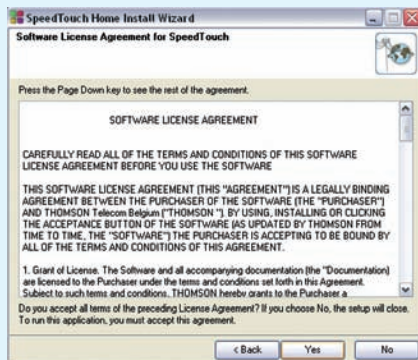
SpeedTouch Home Install Wizard

Software License Agreement for SpeedTouch

Press the Page Down key to see the rest of the agreement.

SOFTWARE LICENSE AGREEMENT

CAREFULLY READ ALL OF THE TERMS AND CONDITIONS OF THIS SOFTWARE LICENSE AGREEMENT BEFORE YOU USE THE SOFTWARE

THIS SOFTWARE LICENSE AGREEMENT (THIS "AGREEMENT") IS A LEGALLY BINDING AGREEMENT BETWEEN THE PURCHASER OF THE SOFTWARE (THE "PURCHASER") AND THOMSON Telecom Belgium ("THOMSON "). BY USING, INSTALLING OR CLICKING THE ACCEPTANCE BUTTON OF THE SOFTWARE (AS UPDATED BY THOMSON FROM TIME TO TIME, THE "SOFTWARE") THE PURCHASER IS ACCEPTING TO BE BOUND BY ALL OF THE TERMS AND CONDITIONS OF THIS AGREEMENT.

1. Grant of License. The Software and all accompanying documentation (the "Documentation) are licensed to the Purchaser under the terms and conditions set forth in this Agreement. Subject to such terms and conditions, THOMSON hereby grants to the Purchaser a

Do you accept all terms of the preceding License Agreement? If you choose No, the setup will close. To run this application, you must accept this agreement.

< Back Yes No